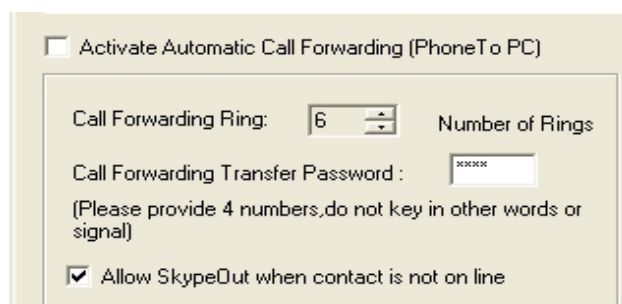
Activate Automatic Call Forwarding (PhoneTo PC)

Call Forwarding Ring: 6 Number of Rings

Call Forwarding Transfer Password : ****

(Please provide 4 numbers,do not key in other words or signal)

Allow SkypeOut when contact is not on line